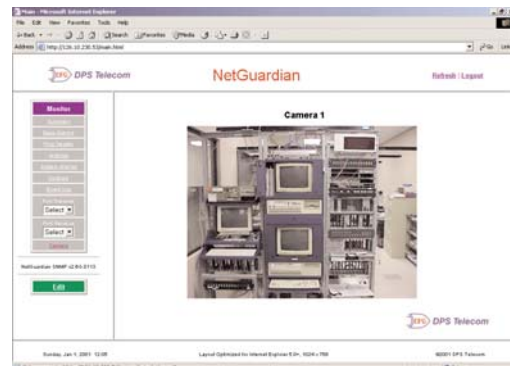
Main - Microsoft Internet Explorer
File Edit View Favorites Tools Help
Back Search Favorites Media
Address http://126.10.230.53/main.html
Go Links

DPS Telecom
NetGuardian
Refresh | Logout

Monitor
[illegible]
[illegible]
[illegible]
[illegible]
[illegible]
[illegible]
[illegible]
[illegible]
Select
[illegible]
Select
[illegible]

NetGuardian SNMP v2.6G.0113

Edit

Camera 1

DPS Telecom

Sunday, Jan 1, 2001 12:08
Layout Optimized for Internet Explorer 5.0+, 1024 x 768
©2001 DPS Telecom